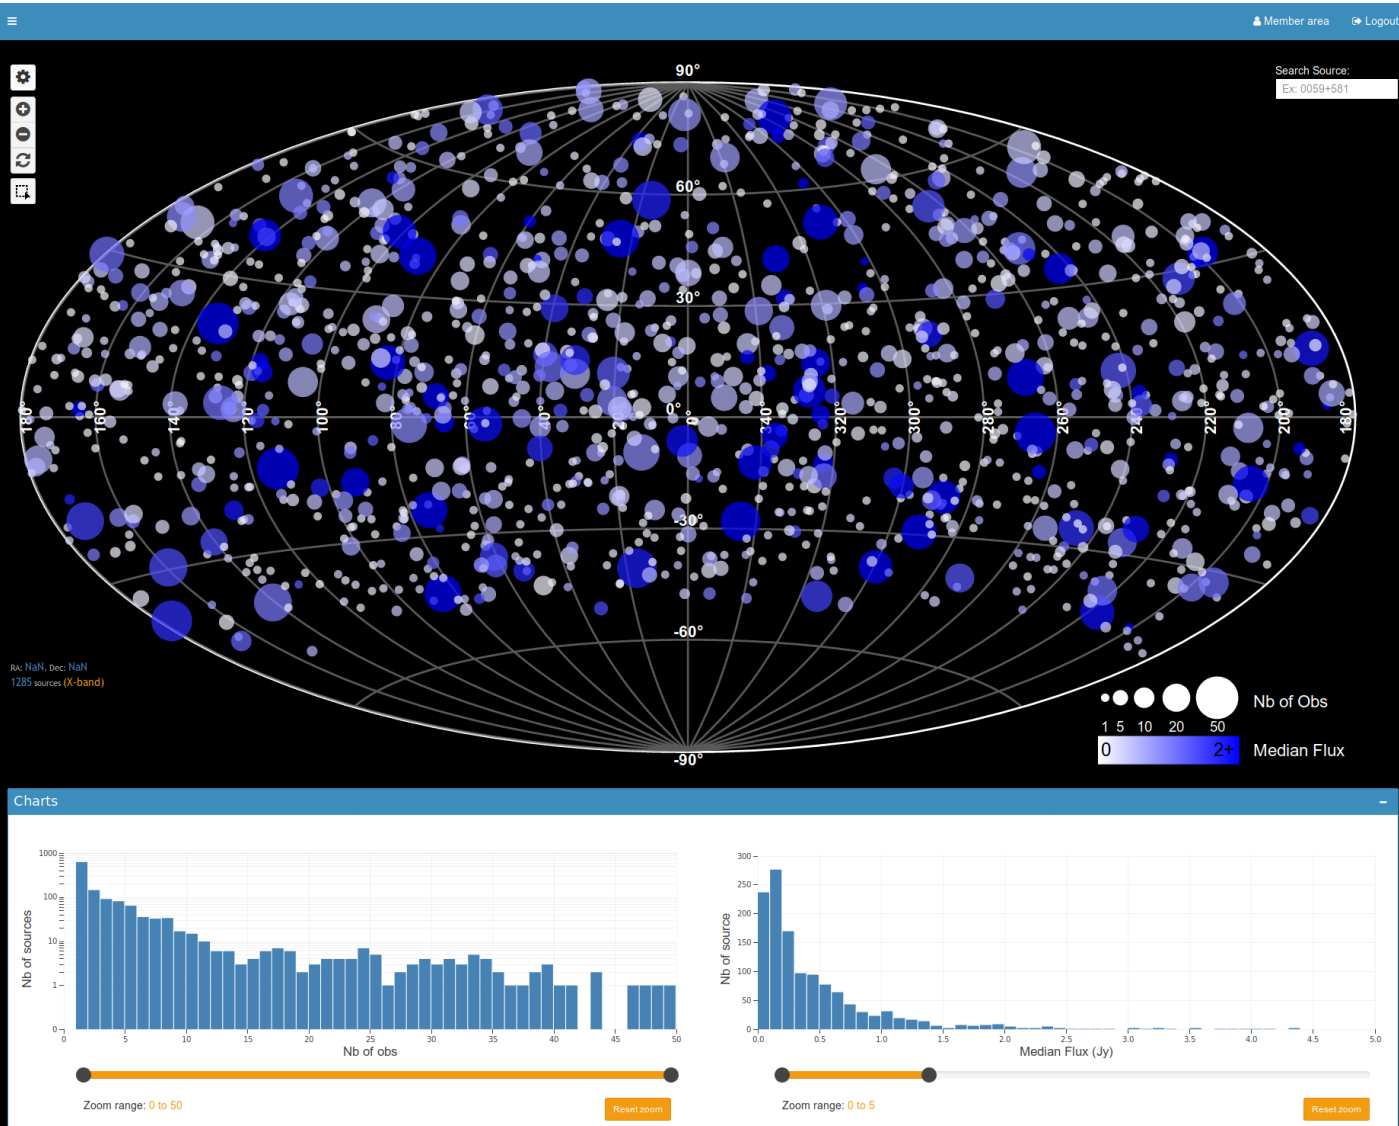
≡

Member area Logout

Search Source:
Ex: 0059+581

90°
60°
30°
0°
-30°
-60°
-90°

180° 160° 140° 120° 100° 80° 60° 40° 20° 0° 340° 320° 300° 280° 260° 240° 220° 200° 180°

RA: NaN, Dec: NaN
1285 sources (X-band)

1 5 10 20 50 Nb of Obs
0 2+ Median Flux

Charts

1000
100
10
1
0
Nb of sources
0 5 10 15 20 25 30 35 40 45 50
Nb of obs

Zoom range: 0 to 50
Reset zoom

300
250
200
150
100
50
0
Nb of source
0.0 0.5 1.0 1.5 2.0 2.5 3.0 3.5 4.0 4.5 5.0
Median Flux (Jy)

Zoom range: 0 to 5
Reset zoom